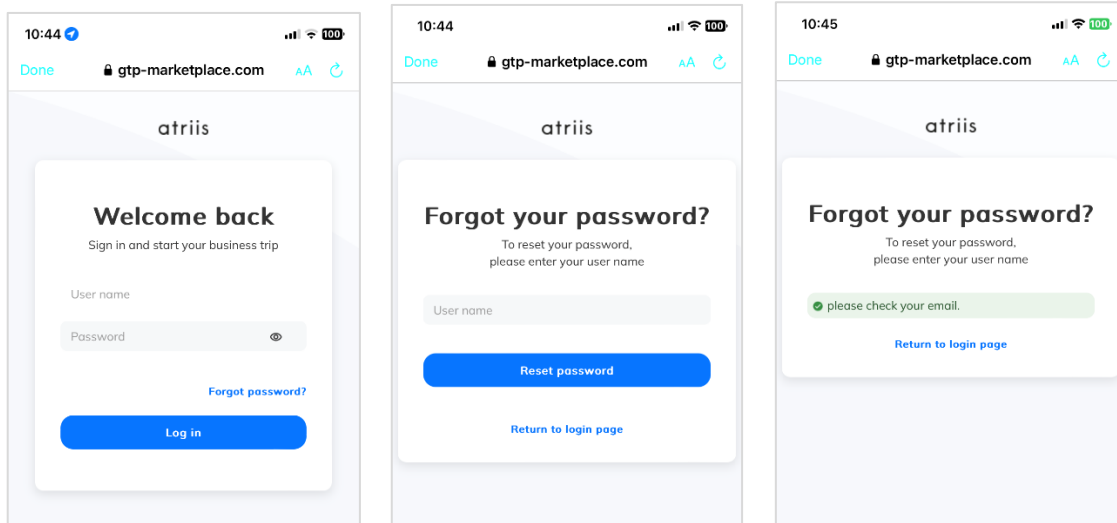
10:44

Done gtp-marketplace.com AA

atriis

Welcome back

Sign in and start your business trip

User name

Password

Forgot password?

Log in

10:44

Done gtp-marketplace.com AA

atriis

Forgot your password?

To reset your password, please enter your user name

User name

Reset password

Return to login page

10:45

Done gtp-marketplace.com AA

atriis

Forgot your password?

To reset your password, please enter your user name

please check your email.

Return to login page